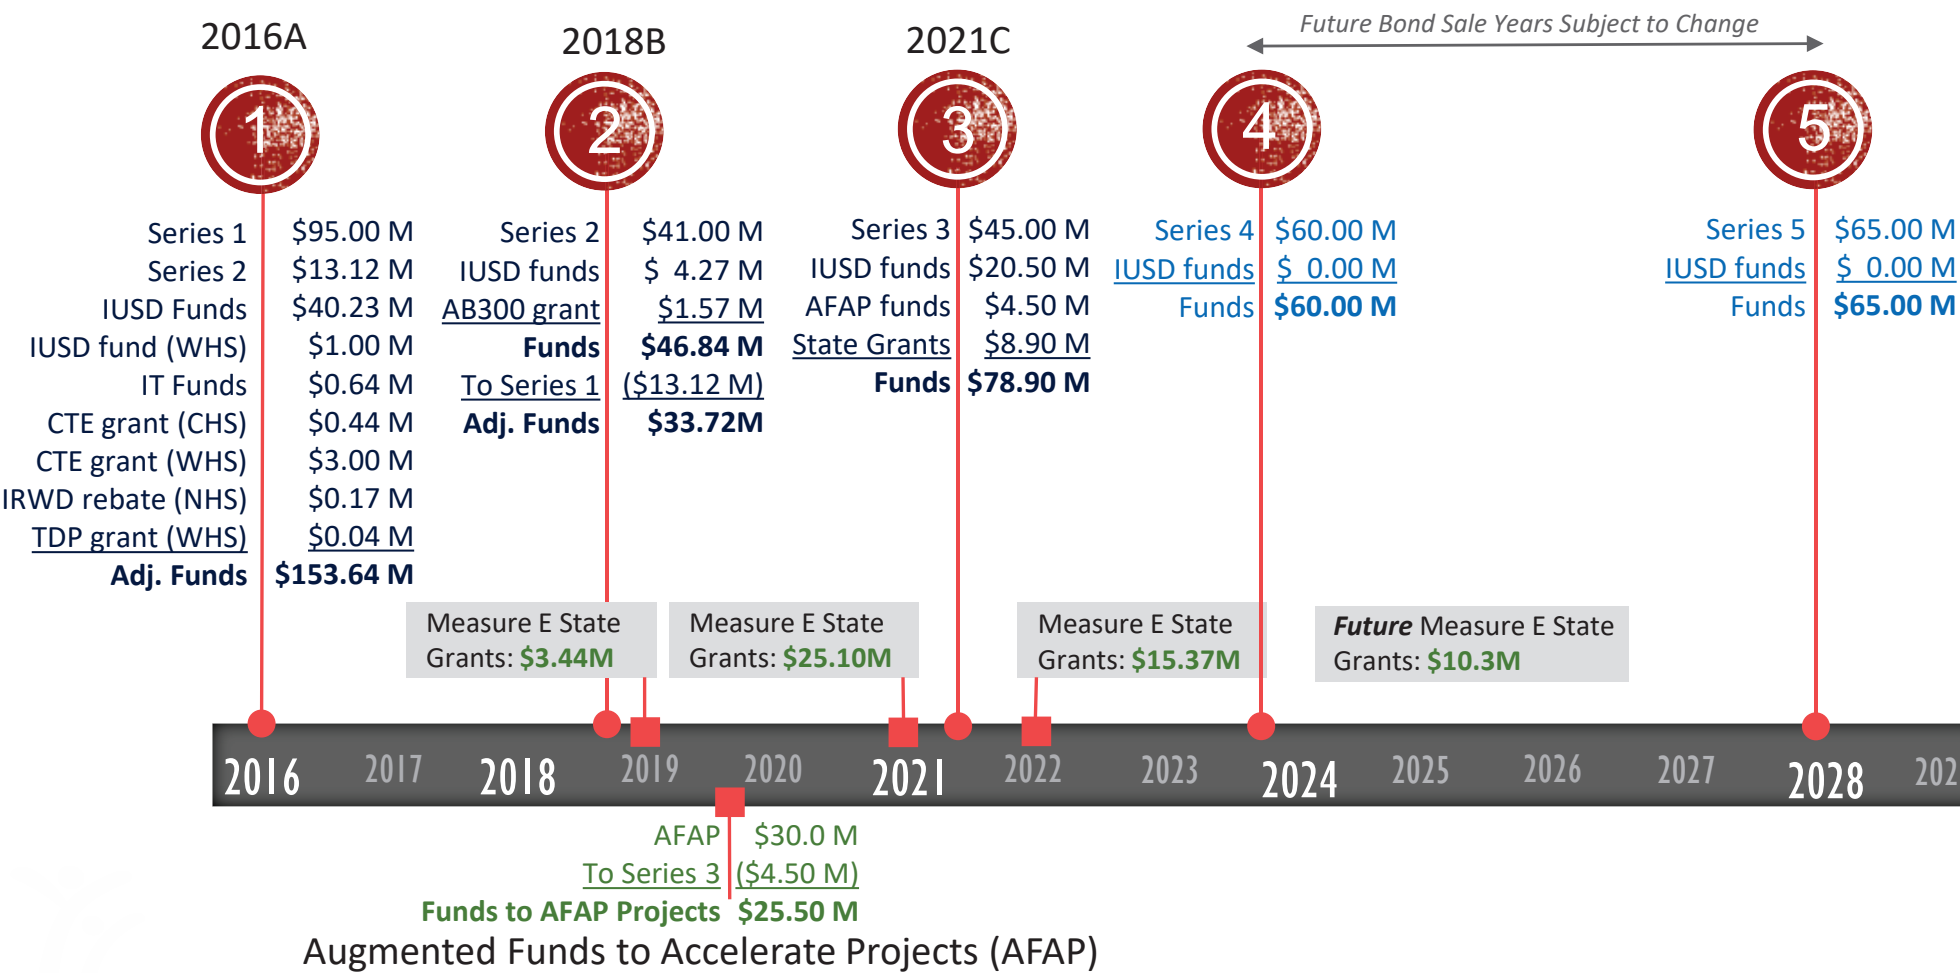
2016A

2018B

2021C

Future Bond Sale Years Subject to Change

1

2

3

4

5

| Series 1 | $95.00 M |
|---|---|
| Series 2 | $13.12 M |
| IUSD Funds | $40.23 M |
| IUSD fund (WHS) | $1.00 M |
| IT Funds | $0.64 M |
| CTE grant (CHS) | $0.44 M |
| CTE grant (WHS) | $3.00 M |
| IRWD rebate (NHS) | $0.17 M |
| TDP grant (WHS) | $0.04 M |
| Adj. Funds | $153.64 M |

| Series 2 | $41.00 M |
|---|---|
| IUSD funds | $ 4.27 M |
| AB300 grant | $1.57 M |
| Funds | $46.84 M |
| To Series 1 | ($13.12 M) |
| Adj. Funds | $33.72M |

| Series 3 | $45.00 M |
|---|---|
| IUSD funds | $20.50 M |
| AFAP funds | $4.50 M |
| State Grants | $8.90 M |
| Funds | $78.90 M |

| Series 4 | $60.00 M |
|---|---|
| IUSD funds | $ 0.00 M |
| Funds | $60.00 M |

| Series 5 | $65.00 M |
|---|---|
| IUSD funds | $ 0.00 M |
| Funds | $65.00 M |

Measure E State Grants: $3.44M

Measure E State Grants: $25.10M

Measure E State Grants: $15.37M

Future Measure E State Grants: $10.3M

2016 2017 2018 2019 2020 2021 2022 2023 2024 2025 2026 2027 2028 202

| AFAP | $30.0 M |
|---|---|
| To Series 3 | ($4.50 M) |
| Funds to AFAP Projects | $25.50 M |

Augmented Funds to Accelerate Projects (AFAP)